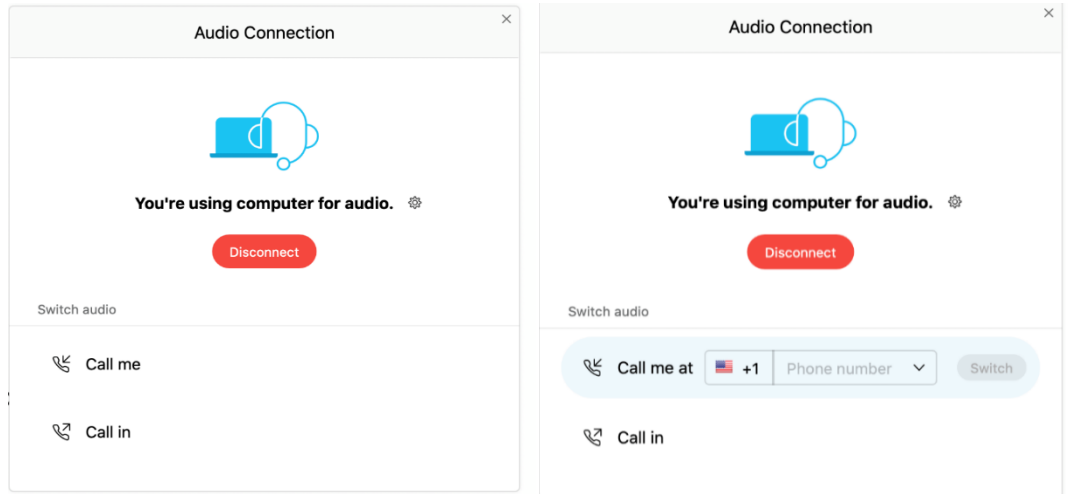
Audio Connection

×

You're using computer for audio.

Disconnect

Switch audio

Call me

Call in

Audio Connection

×

You're using computer for audio.

Disconnect

Switch audio

Call me at +1 Phone number Switch

Call in